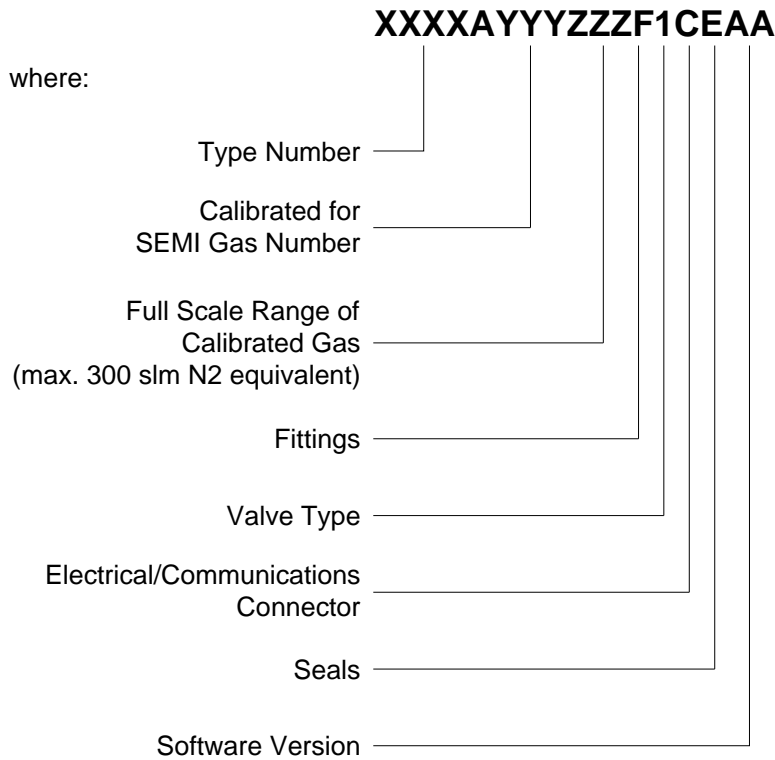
XXXXAYYYZZZF1CEAA

where:

Type Number

Calibrated for SEMI Gas Number

Full Scale Range of Calibrated Gas (max. 300 slm N2 equivalent)

Fittings

Valve Type

Electrical/Communications Connector

Seals

Software Version